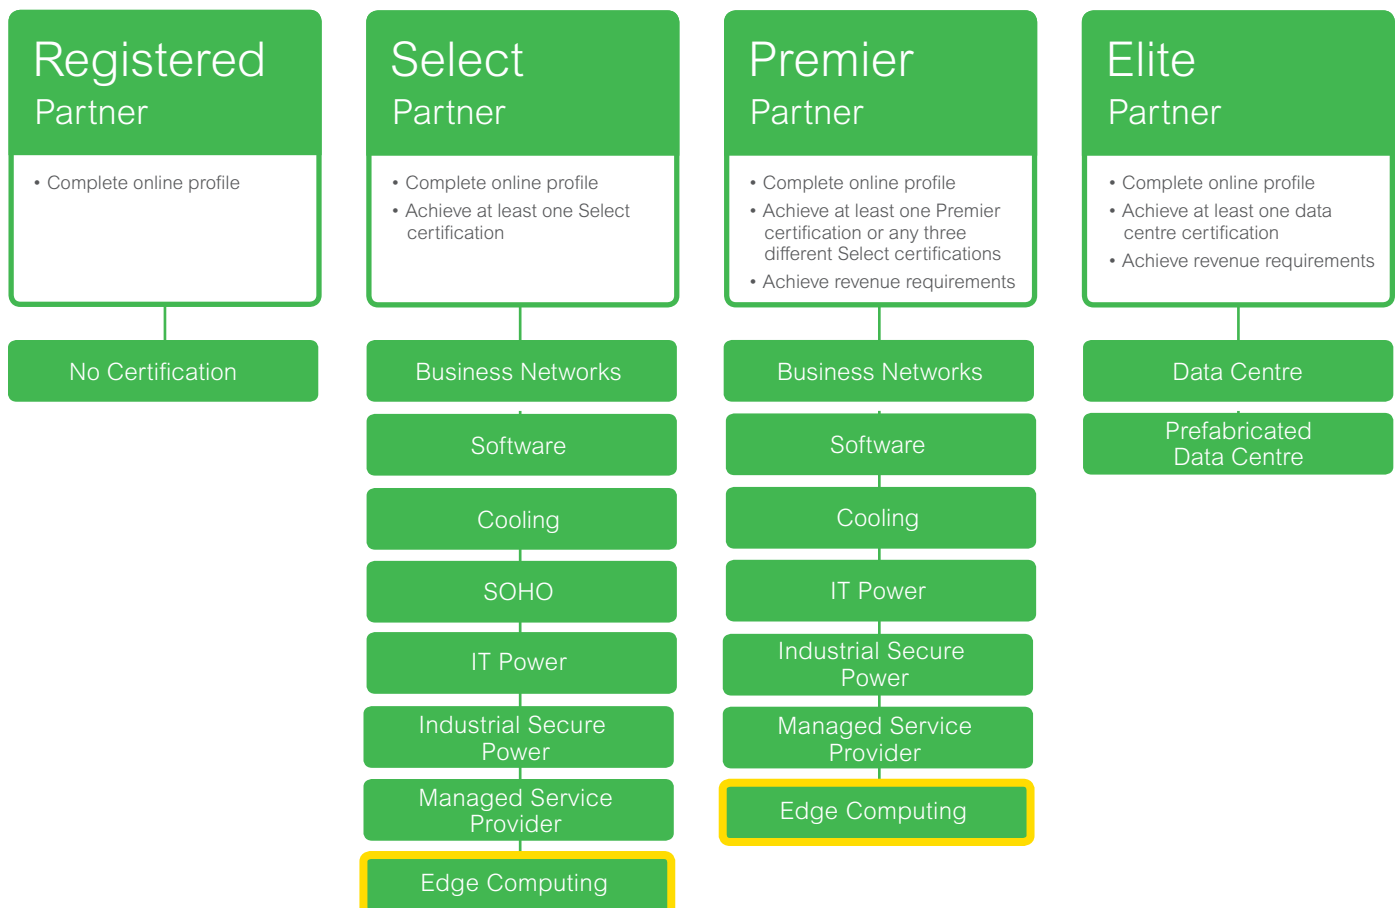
Registered Partner

• Complete online profile

No Certification

Select Partner

• Complete online profile
• Achieve at least one Select certification

Business Networks

Software

Cooling

SOHO

IT Power

Industrial Secure Power

Managed Service Provider

Edge Computing

Premier Partner

• Complete online profile
• Achieve at least one Premier certification or any three different Select certifications
• Achieve revenue requirements

Business Networks

Software

Cooling

IT Power

Industrial Secure Power

Managed Service Provider

Edge Computing

Elite Partner

• Complete online profile
• Achieve at least one data centre certification
• Achieve revenue requirements

Data Centre

Prefabricated Data Centre